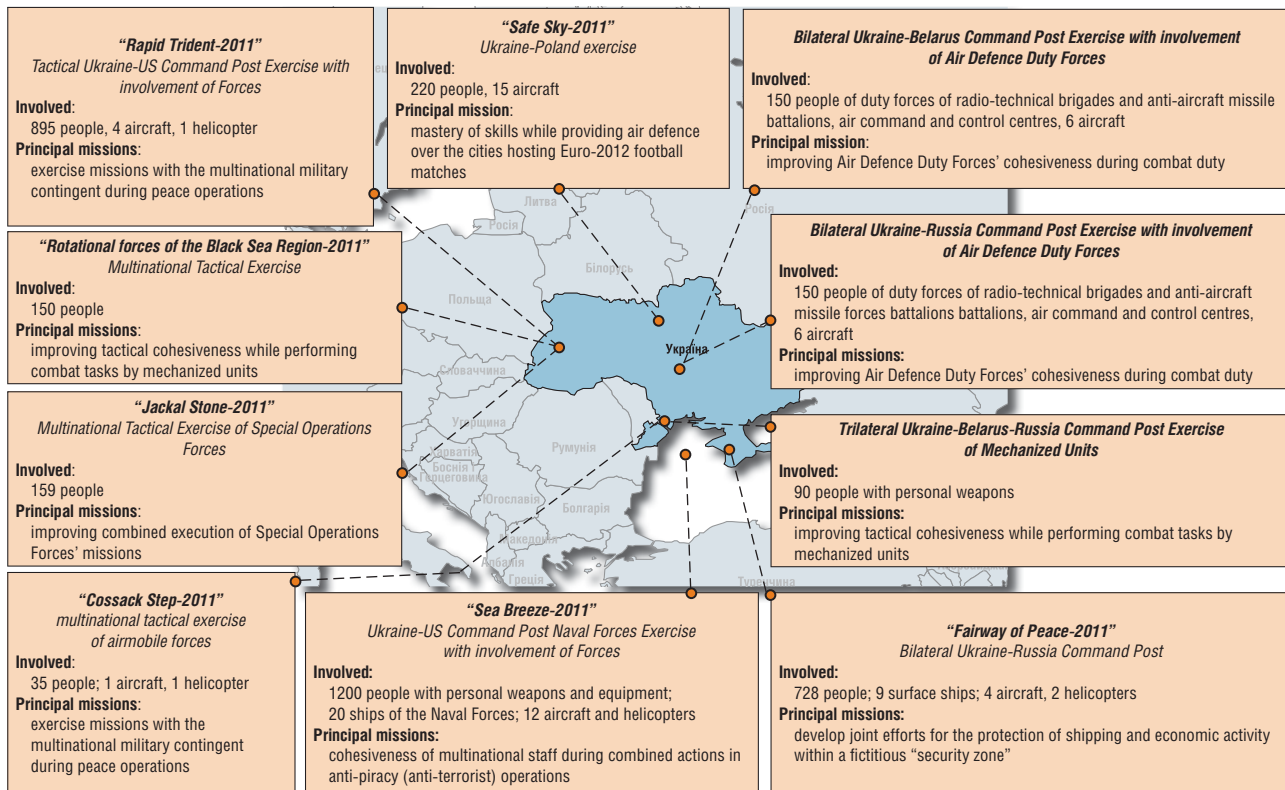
"Rapid Trident-2011"
Tactical Ukraine-US Command Post Exercise with involvement of Forces
Involved:
895 people, 4 aircraft, 1 helicopter
Principal missions:
exercise missions with the multinational military contingent during peace operations

"Safe Sky-2011"
Ukraine-Poland exercise
Involved:
220 people, 15 aircraft
Principal mission:
mastery of skills while providing air defence over the cities hosting Euro-2012 football matches

Bilateral Ukraine-Belarus Command Post Exercise with involvement of Air Defence Duty Forces
Involved:
150 people of duty forces of radio-technical brigades and anti-aircraft missile battalions, air command and control centres, 6 aircraft
Principal mission:
improving Air Defence Duty Forces' cohesiveness during combat duty

"Rotational forces of the Black Sea Region-2011"
Multinational Tactical Exercise
Involved:
150 people
Principal missions:
improving tactical cohesiveness while performing combat tasks by mechanized units

Bilateral Ukraine-Russia Command Post Exercise with involvement of Air Defence Duty Forces
Involved:
150 people of duty forces of radio-technical brigades and anti-aircraft missile forces battalions battalions, air command and control centres, 6 aircraft
Principal missions:
improving Air Defence Duty Forces' cohesiveness during combat duty

Литва
Росія
Білорусь
Польща
Росія
Україна
Словаччина
Угорщина
Румунія
Хорватія
Боснія
Герцеговина
Югославія
Болгарія
Македонія
Албанія
Греція
Туреччина

"Jackal Stone-2011"
Multinational Tactical Exercise of Special Operations Forces
Involved:
159 people
Principal missions:
improving combined execution of Special Operations Forces' missions

Trilateral Ukraine-Belarus-Russia Command Post Exercise of Mechanized Units
Involved:
90 people with personal weapons
Principal missions:
improving tactical cohesiveness while performing combat tasks by mechanized units

"Cossack Step-2011"
multinational tactical exercise of airmobile forces
Involved:
35 people; 1 aircraft, 1 helicopter
Principal missions:
exercise missions with the multinational military contingent during peace operations

"Sea Breeze-2011"
Ukraine-US Command Post Naval Forces Exercise with involvement of Forces
Involved:
1200 people with personal weapons and equipment;
20 ships of the Naval Forces; 12 aircraft and helicopters
Principal missions:
cohesiveness of multinational staff during combined actions in anti-piracy (anti-terrorist) operations

"Fairway of Peace-2011"
Bilateral Ukraine-Russia Command Post
Involved:
728 people; 9 surface ships; 4 aircraft, 2 helicopters
Principal missions:
develop joint efforts for the protection of shipping and economic activity within a fictitious "security zone"